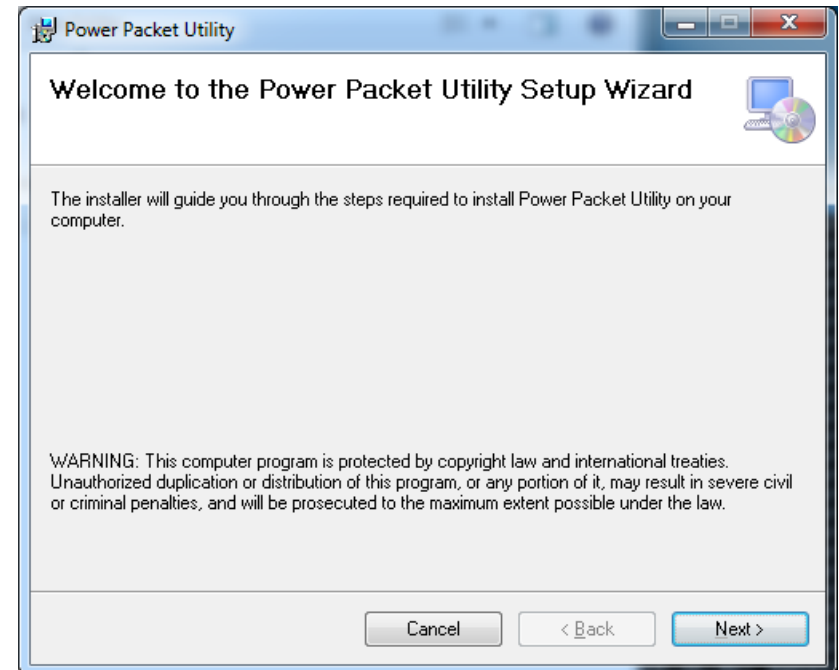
Power Packet Utility

Welcome to the Power Packet Utility Setup Wizard

The installer will guide you through the steps required to install Power Packet Utility on your computer.

WARNING: This computer program is protected by copyright law and international treaties. Unauthorized duplication or distribution of this program, or any portion of it, may result in severe civil or criminal penalties, and will be prosecuted to the maximum extent possible under the law.

Cancel

< Back

Next >